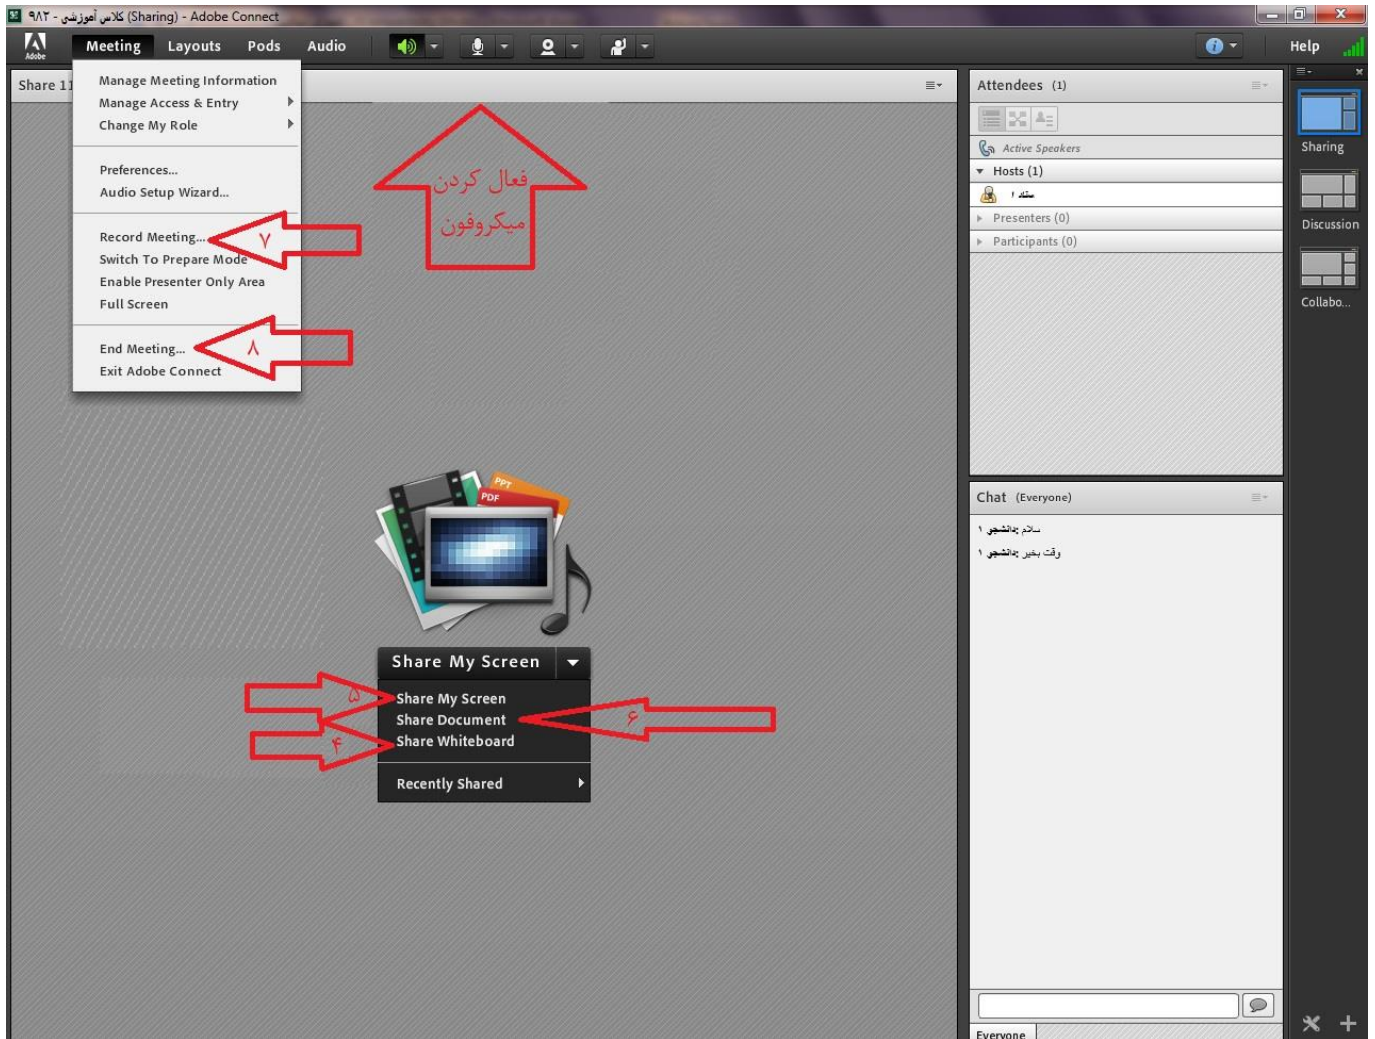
۹۸۲ - کلاس آموزشی (Sharing) - Adobe Connect

Adobe

Meeting Layouts Pods Audio

Help

Share 11

Manage Meeting Information
Manage Access & Entry
Change My Role

Preferences...
Audio Setup Wizard...

Record Meeting...
Switch To Prepare Mode
Enable Presenter Only Area
Full Screen

End Meeting...
Exit Adobe Connect

۷

۸

فعال کردن میکروفون

PPT
PDF

Share My Screen

Share My Screen
Share Document
Share Whiteboard

Recently Shared

۵
۴
۶

Attendees (1)

Active Speakers
Hosts (1)
استاد ۱
Presenters (0)
Participants (0)

Chat (Everyone)

دانشجو ۱: سلام
دانشجو ۱: وقت بخیر

Everyone

Sharing
Discussion
Collabo...